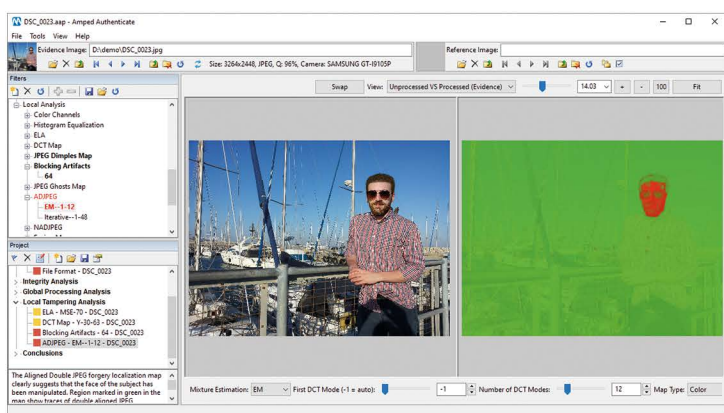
DSC_0023.aap - Amped Authenticate

File Tools View Help

Evidence Image: D:\demo\DSC_0023.jpg

Size: 3264x2448, JPEG, Q: 96%, Camera: SAMSUNG GT-I9105P

Reference Image:

Filters

Local Analysis
Color Channels
Histogram Equalization
ELA
DCT Map
JPEG Dimples Map
Blocking Artifacts
64
JPEG Ghosts Map
ADJPEG
EM--1-12
Iterative--1-48
NADJPEG

Project

File Format - DSC_0023
Integrity Analysis
Global Processing Analysis
Local Tampering Analysis
ELA - MSE-70 - DSC_0023
DCT Map - Y-30-63 - DSC_0023
Blocking Artifacts - 64 - DSC_0023
ADJPEG - EM--1-12 - DSC_0023
Conclusions

The Aligned Double JPEG forgery localization map clearly suggests that the face of the subject has been manipulated. Region marked in green in the map show traces of double aligned JPEG

Swap View: Unprocessed VS Processed (Evidence) 14.03 + - 100 Fit

Mixture Estimation: EM First DCT Mode (-1 = auto): -1 Number of DCT Modes: 12 Map Type: Color